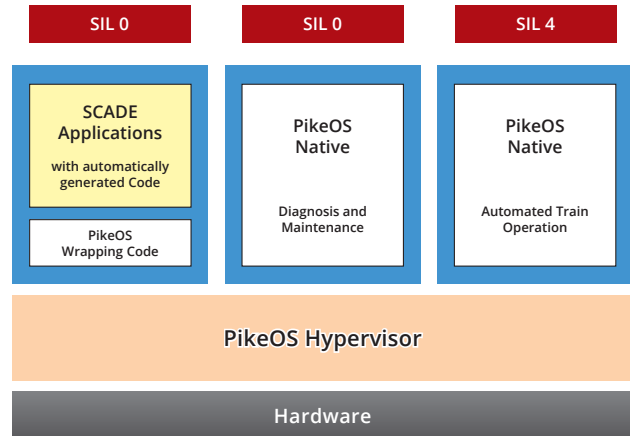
SIL 0

SCADE Applications

with automatically generated Code

PikeOS Wrapping Code

SIL 0

PikeOS Native

Diagnosis and Maintenance

SIL 4

PikeOS Native

Automated Train Operation

PikeOS Hypervisor

Hardware